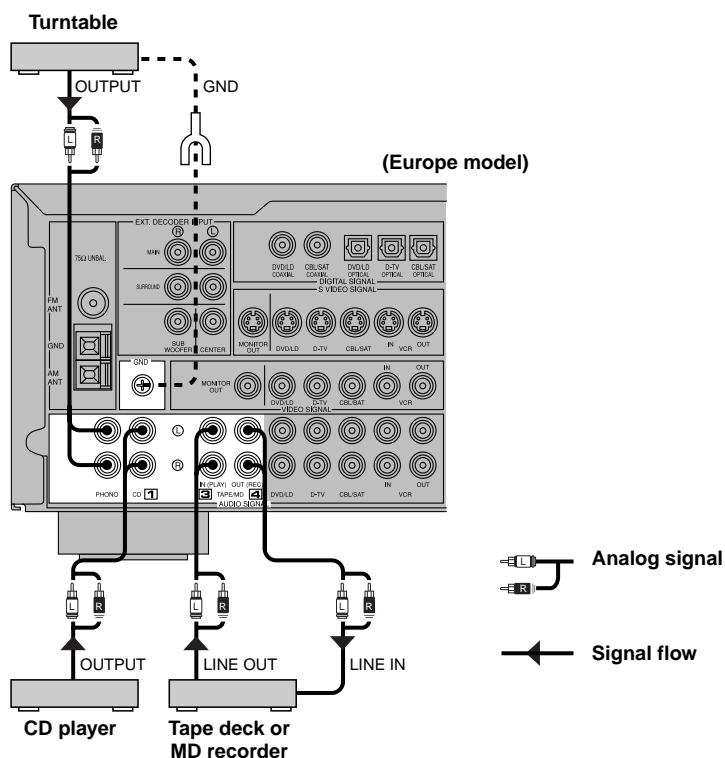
Turntable

OUTPUT

GND

L R

(Europe model)

EXT. DECODER INPUT

R L

MAIN

SURROUND

SUB WOOFER CENTER

75Ω UNBAL

FM ANT

GND

AM ANT

GND

DVD/LD COAXIAL

CBL/SAT COAXIAL

DVD/LD OPTICAL

D-TV OPTICAL

CBL/SAT OPTICAL

DIGITAL SIGNAL

S VIDEO SIGNAL

MONITOR OUT

DVD/LD

D-TV

CBL/SAT

IN VCR OUT

MONITOR OUT

DVD/LD

D-TV

CBL/SAT

IN VCR OUT

VIDEO SIGNAL

L

R

PHONO

CD 1

IN (PLAY) OUT (REC)

3 TAPE/MD 4

AUDIO SIGNAL

DVD/LD

D-TV

CBL/SAT

IN VCR OUT

L R

L R

L R

OUTPUT

LINE OUT

LINE IN

CD player

Tape deck or MD recorder

L

R

Analog signal

Signal flow